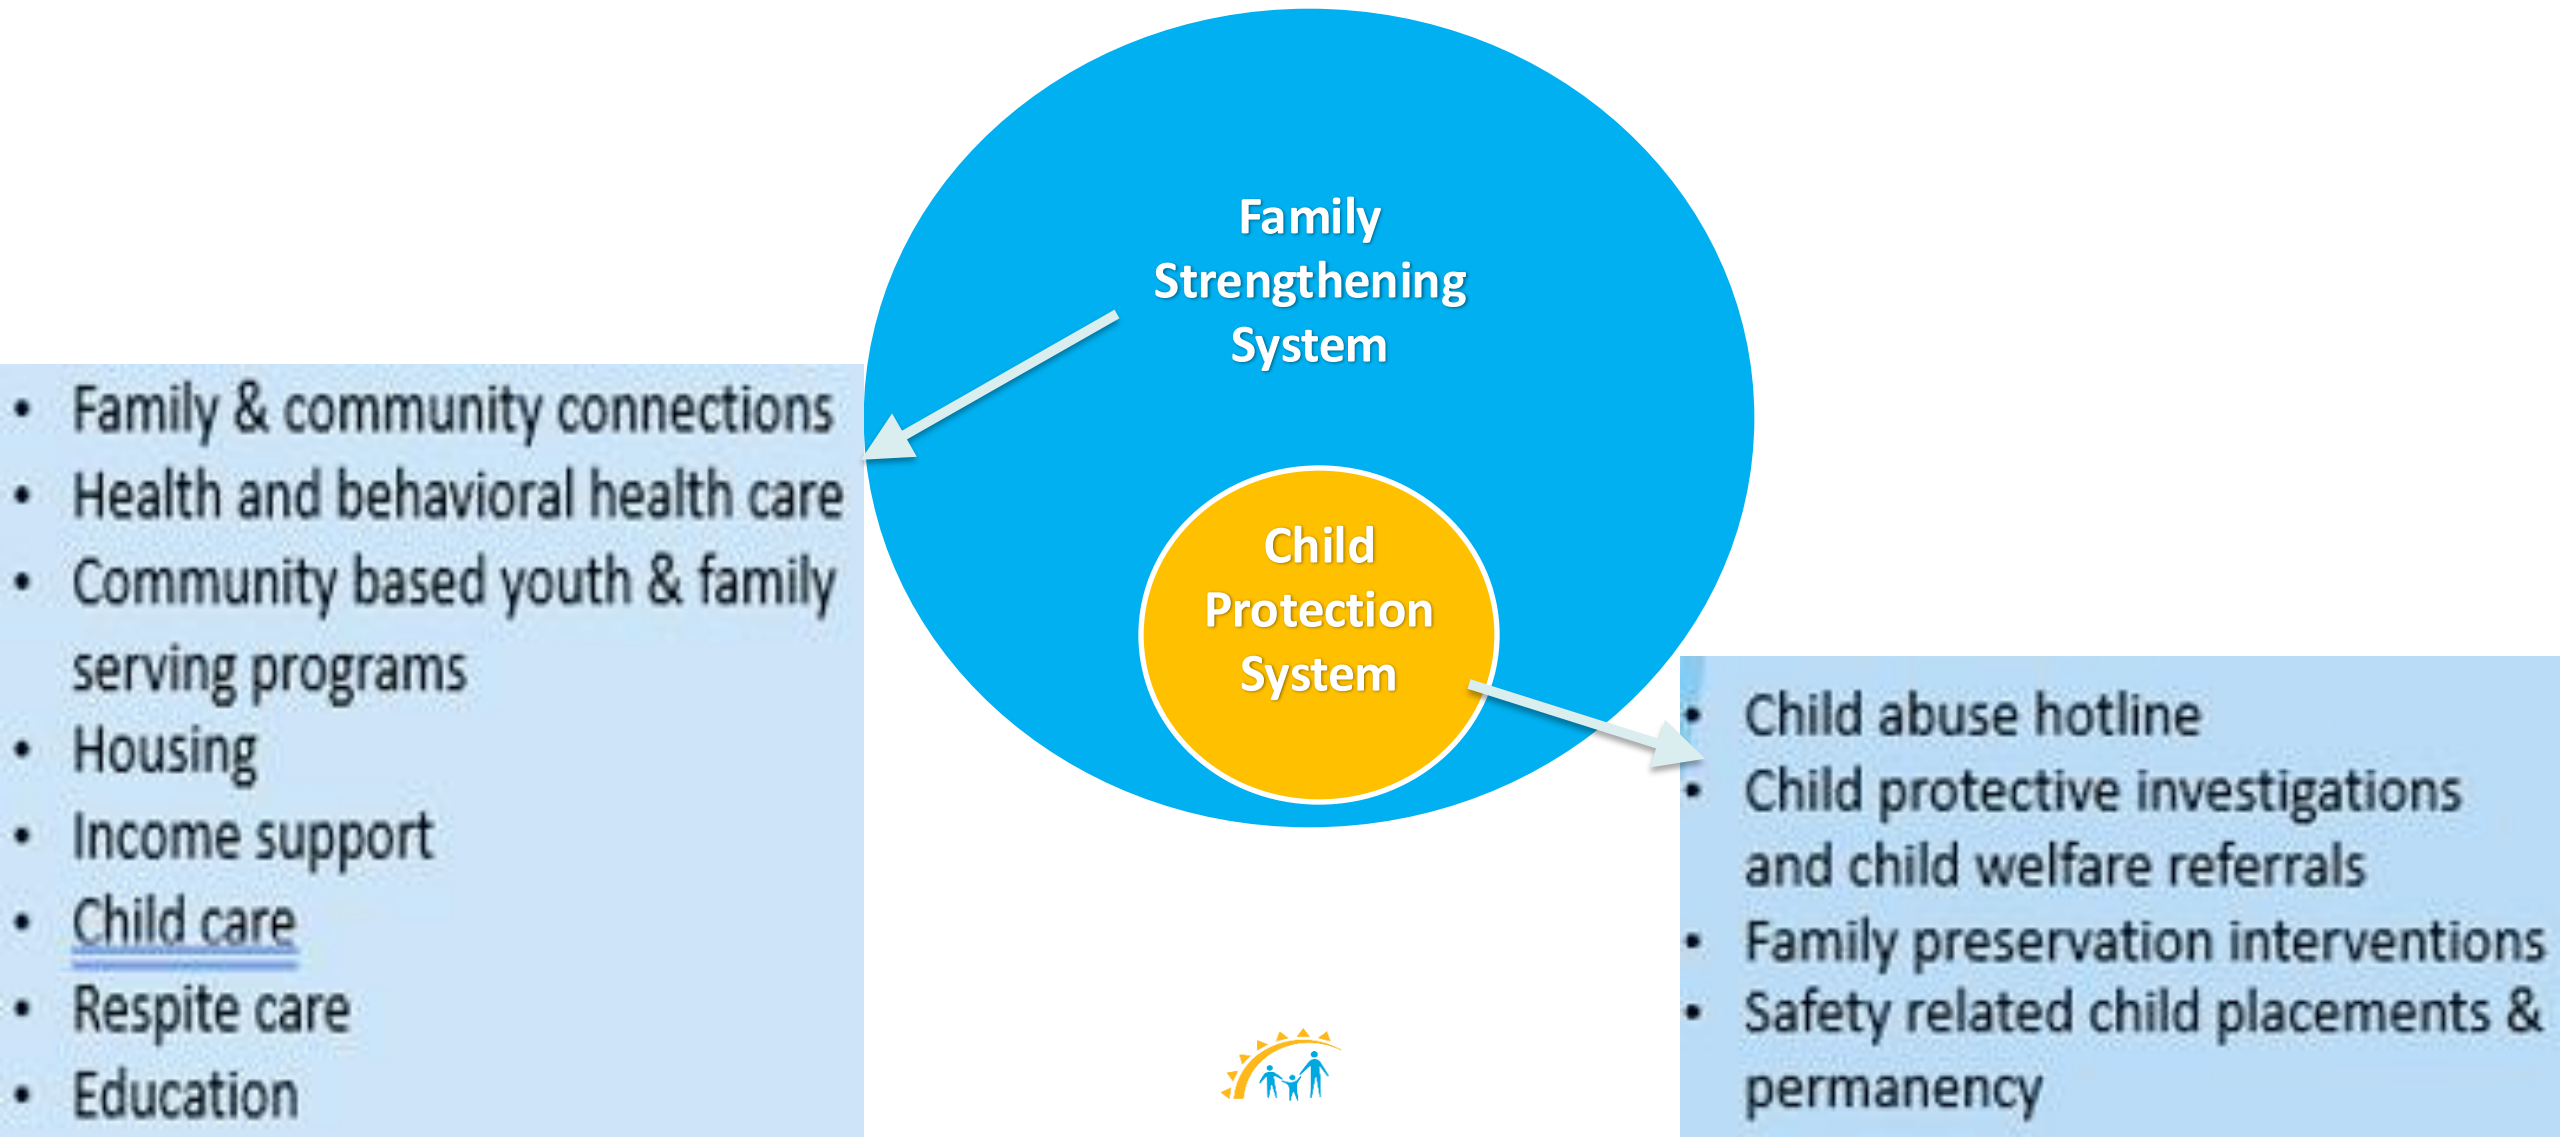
Family Strengthening System

Child Protection System

- Family & community connections
- Health and behavioral health care
- Community based youth & family serving programs
- Housing
- Income support
- Child care
- Respite care
- Education

- Child abuse hotline
- Child protective investigations and child welfare referrals
- Family preservation interventions
- Safety related child placements & permanency